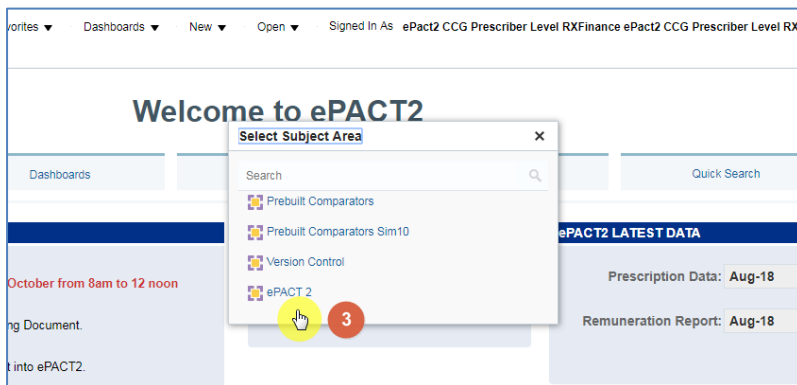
vorites ▼ Dashboards ▼ New ▼ Open ▼ Signed In As ePact2 CCG Prescriber Level RXFinance ePact2 CCG Prescriber Level RX

Welcome to ePACT2

Dashboards

Quick Search

October from 8am to 12 noon

ng Document.

t into ePACT2.

ePACT2 LATEST DATA

Prescription Data: Aug-18

Remuneration Report: Aug-18

Select Subject Area ×

Search

Prebuilt Comparators

Prebuilt Comparators Sim10

Version Control

ePACT 2

3